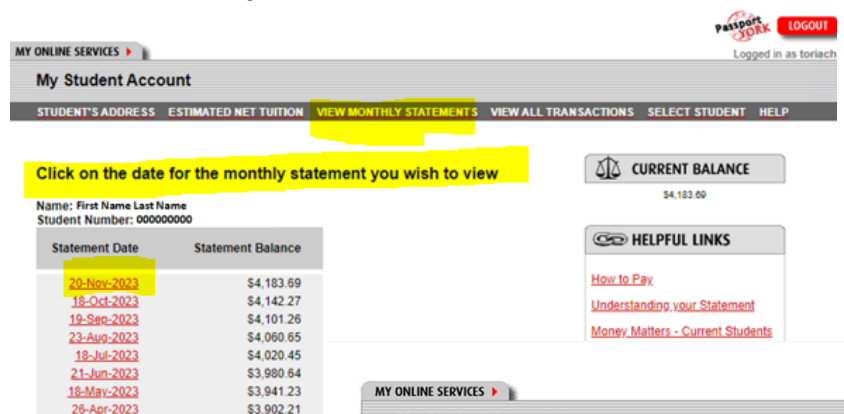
Passport YORK LOGOUT

MY ONLINE SERVICES ▸

Logged in as toriach

My Student Account

STUDENT'S ADDRESS ESTIMATED NET TUITION VIEW MONTHLY STATEMENTS VIEW ALL TRANSACTIONS SELECT STUDENT HELP

Click on the date for the monthly statement you wish to view

Name: First Name Last Name
Student Number: 000000000

| Statement Date | Statement Balance |
|---|---|
| 20-Nov-2023 | \$4,183.69 |
| 18-Oct-2023 | \$4,142.27 |
| 19-Sep-2023 | \$4,101.26 |
| 23-Aug-2023 | \$4,060.65 |
| 18-Jul-2023 | \$4,020.45 |
| 21-Jun-2023 | \$3,980.64 |
| 18-May-2023 | \$3,941.23 |
| 26-Apr-2023 | \$3,902.21 |

CURRENT BALANCE
\$4,183.69

HELPFUL LINKS
How to Pay
Understanding your Statement
Money Matters - Current Students

MY ONLINE SERVICES ▸